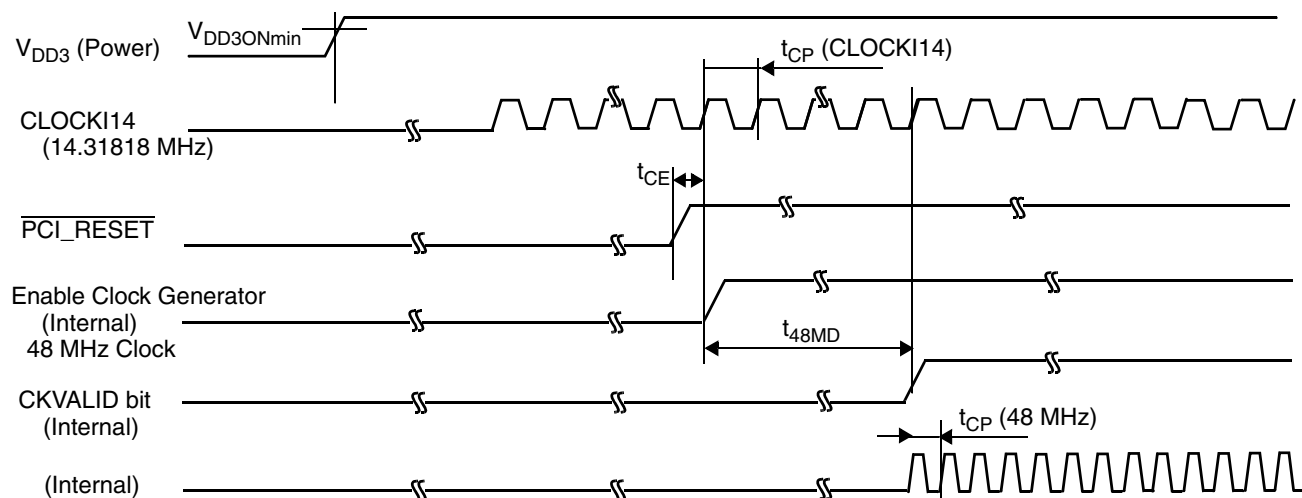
$V_{DD3}$ (Power)

$V_{DD3ONmin}$

$t_{CP}$ (CLOCKI14)

CLOCKI14
(14.31818 MHz)

$t_{CE}$

$\overline{PCI\_RESET}$

Enable Clock Generator
(Internal)
48 MHz Clock

$t_{48MD}$

CKVALID bit
(Internal)

$t_{CP}$ (48 MHz)

(Internal)